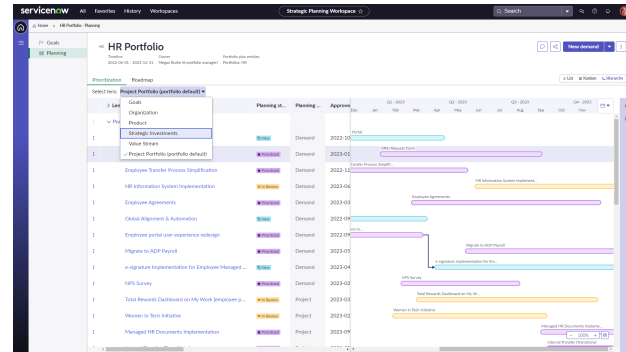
servicenow All Favorites History Workspaces

Strategic Planning Workspace ☆

Search

Home > HR Portfolio - Planning

Goals
Planning

HR Portfolio

Timeline 2022-04-01 - 2023-12-31
Owner Megan Burke (d portfolio manager)
Portfolio plan entities Portfolio: HR

New demand

Prioritization Roadmap

List Kanban Hierarchy

Select lens: Project Portfolio (portfolio default)

Goals
Organization
Product
Strategic Investments
Value Stream
✓ Project Portfolio (portfolio default)

| | Lev | | Planning st... | Planning ... | Approv |
|---|---|---|---|---|---|
| | > Por | | | | |
| ⋮ | | | New | Demand | 2022-10 |
| ⋮ | | | Prioritized | Demand | 2022-01 |
| ⋮ | | Employee Transfer Process Simplification | Prioritized | Demand | 2022-11 |
| ⋮ | | HR Information System Implementation | In Review | Demand | 2023-06 |
| ⋮ | | Employee Agreements | Prioritized | Demand | 2023-05 |
| ⋮ | | Global Alignment & Automation | New | Demand | 2022-09 |
| ⋮ | | Employee portal user experience redesign | Prioritized | Demand | 2022-01 |
| ⋮ | | Migrate to ADP Payroll | Prioritized | Demand | 2023-01 |
| ⋮ | | e-signature Implementation for Employee Managed ... | New | Demand | 2023-04 |
| ⋮ | | NPS Survey | Prioritized | Demand | 2023-02 |
| ⋮ | | Total Rewards Dashboard on My Work (employee p... | In Review | Project | 2023-02 |
| ⋮ | | Women in Tech Initiative | In Review | Project | 2022-03 |
| ⋮ | | Managed HR Documents Implementation | Prioritized | Demand | 2023-09 |

Q1 - 2023 Q2 - 2023 Q3 - 2023 Q4 - 2023
Jan Feb Mar Apr May Jun Jul Aug Sep Oct Nov

Portal
Offer Request Form
Transfer Process Simplif...
HR Information System Implement...
Employee Agreements
Global A...
Migrate to ADP Payroll
e-signature Implementation for Em...
NPS Survey
Total Rewards Dashboard on My W...
Women in Tech Initiative
Managed HR Documents Implem...
Internal Transfer (Transitions)

100%